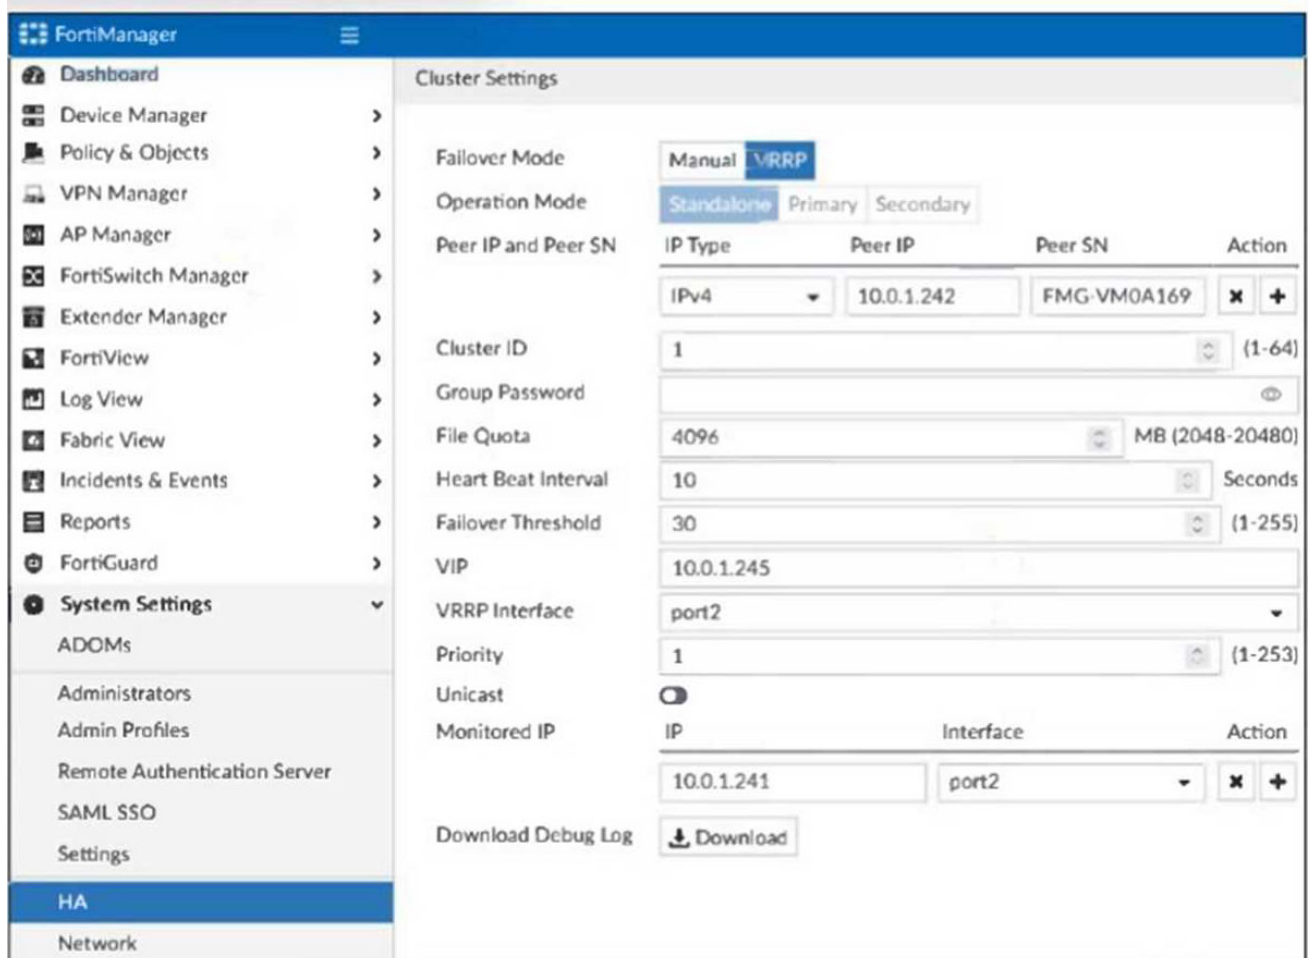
FortiManager

Dashboard
Device Manager
Policy & Objects
VPN Manager
AP Manager
FortiSwitch Manager
Extender Manager
FortiView
Log View
Fabric View
Incidents & Events
Reports
FortiGuard
System Settings
ADOMs
Administrators
Admin Profiles
Remote Authentication Server
SAML SSO
Settings
HA
Network

Cluster Settings

Failover Mode: Manual VRRP
Operation Mode: Standalone Primary Secondary
Peer IP and Peer SN

| IP Type | Peer IP | Peer SN | Action |
|---|---|---|---|
| IPv4 | 10.0.1.242 | FMG-VM0A169 | ✖ + |

Cluster ID: 1 (1-64)
Group Password:
File Quota: 4096 MB (2048-20480)
Heart Beat Interval: 10 Seconds
Failover Threshold: 30 (1-255)
VIP: 10.0.1.245
VRRP Interface: port2
Priority: 1 (1-253)
Unicast
Monitored IP

| IP | Interface | Action |
|---|---|---|
| 10.0.1.241 | port2 | ✖ + |

Download Debug Log: Download